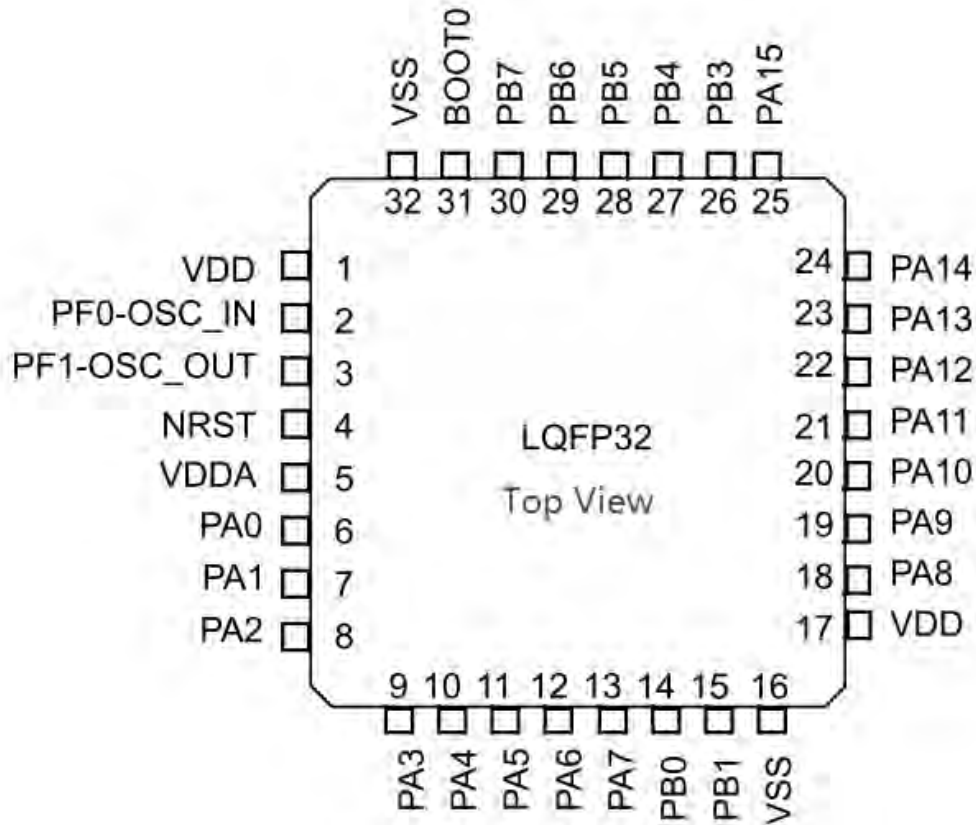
VSS BOOT0 PB7 PB6 PB5 PB4 PB3 PA15

32 31 30 29 28 27 26 25

VDD 1
PF0-OSC_IN 2
PF1-OSC_OUT 3
NRST 4
VDDA 5
PA0 6
PA1 7
PA2 8

24 PA14
23 PA13
22 PA12
21 PA11
20 PA10
19 PA9
18 PA8
17 VDD

LQFP32

Top View

9 10 11 12 13 14 15 16

PA3 PA4 PA5 PA6 PA7 PB0 PB1 VSS